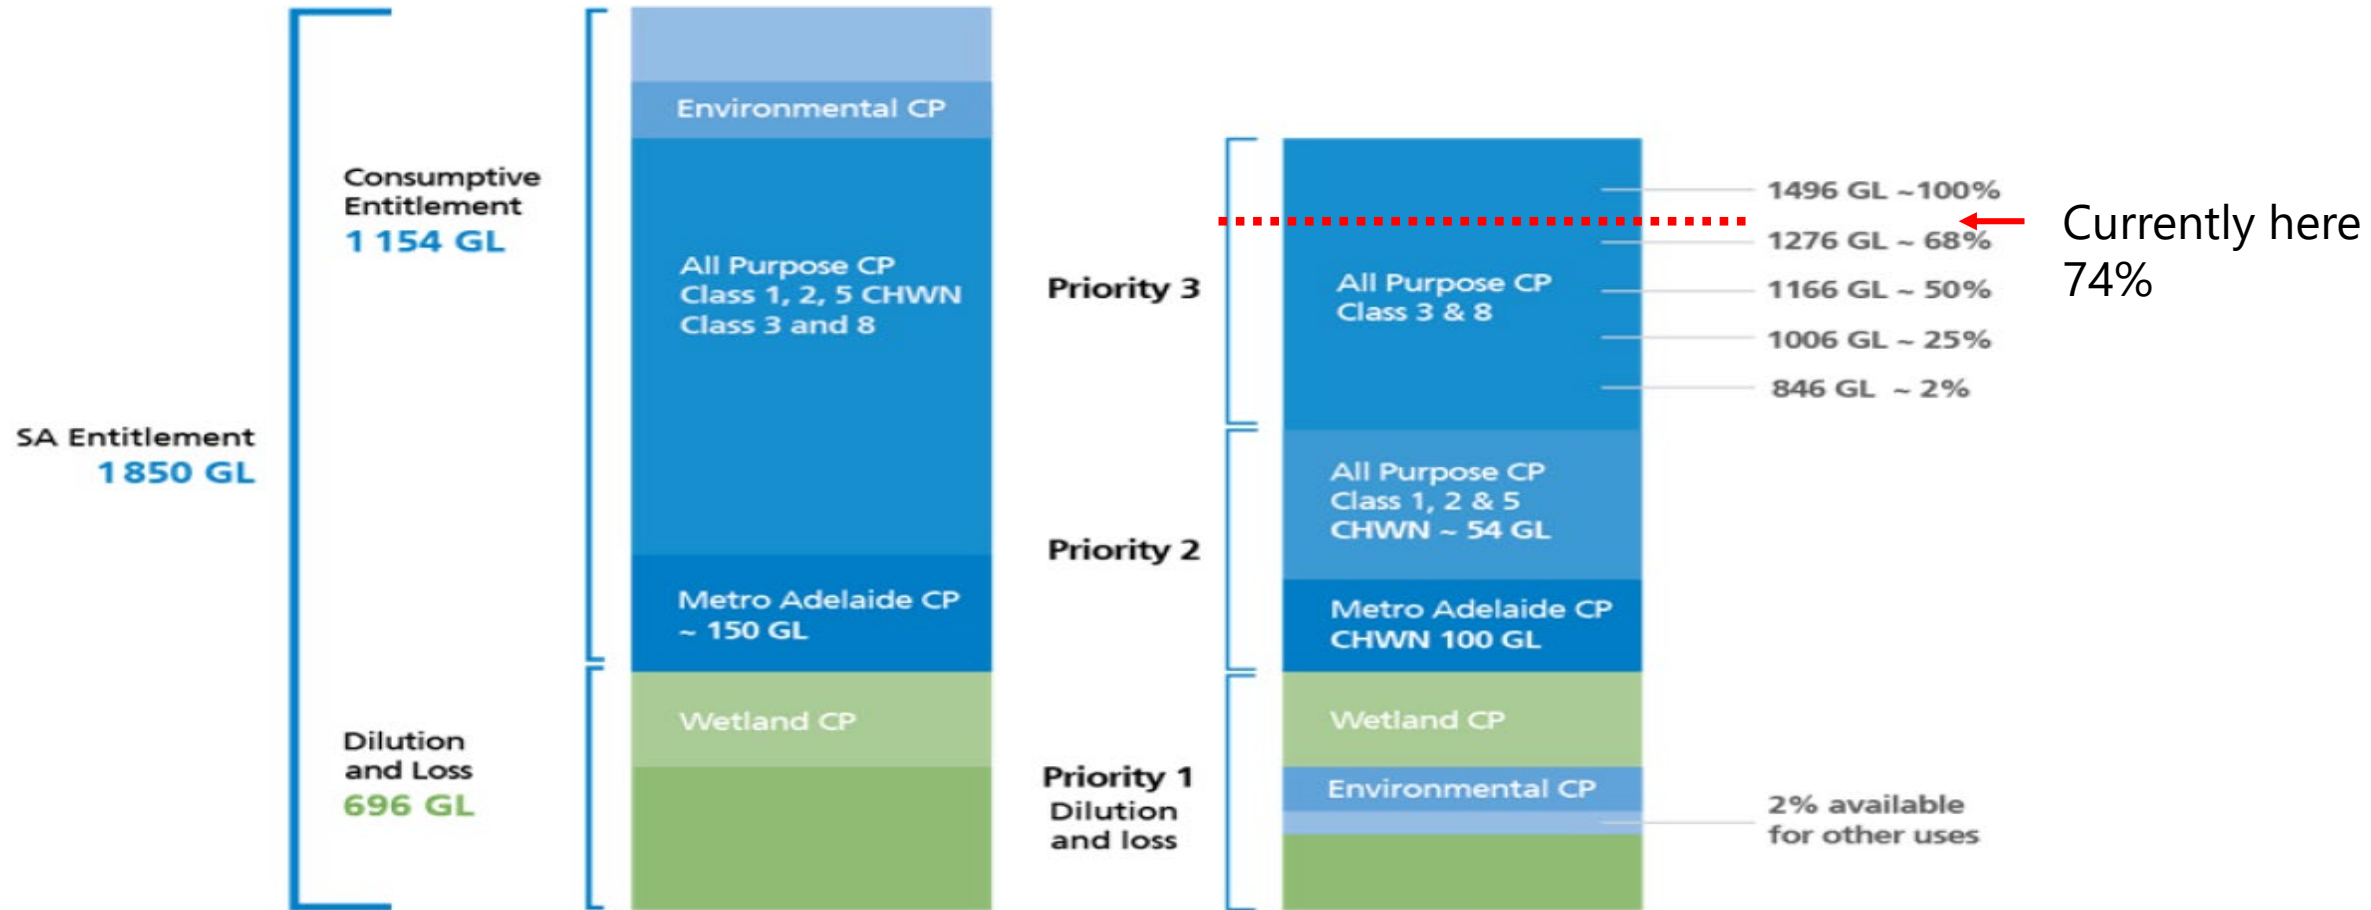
SA Entitlement
1 850 GL

Consumptive Entitlement
1 154 GL

Dilution and Loss
696 GL

Environmental CP

All Purpose CP
Class 1, 2, 5 CHWN
Class 3 and 8

Metro Adelaide CP
~ 150 GL

Wetland CP

Priority 3

Priority 2

Priority 1
Dilution and loss

All Purpose CP
Class 3 & 8

All Purpose CP
Class 1, 2 & 5
CHWN ~ 54 GL

Metro Adelaide CP
CHWN 100 GL

Wetland CP

Environmental CP

1496 GL ~100%
1276 GL ~ 68%
1166 GL ~ 50%
1006 GL ~ 25%
846 GL ~ 2%

Currently here
74%

2% available
for other uses